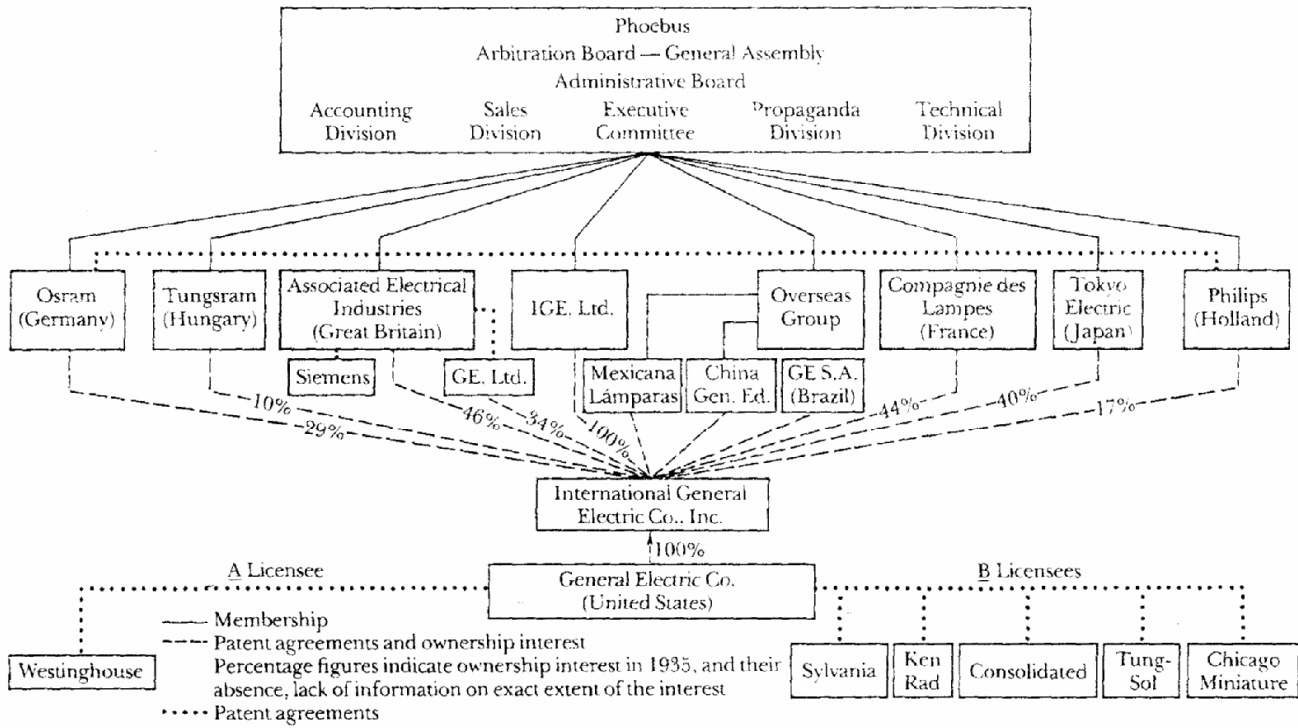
Phoebus
Arbitration Board — General Assembly
Administrative Board
Accounting Division
Sales Division
Executive Committee
Propaganda Division
Technical Division

Osram (Germany)
Tungsram (Hungary)
Associated Electrical Industries (Great Britain)
IGE. Ltd.
Overseas Group
Compagnie des Lampes (France)
Tokyo Electric (Japan)
Philips (Holland)

Siemens
GE. Ltd.
Mexicana Lámparas
China Gen. Ed.
GE S.A. (Brazil)

29%
10%
46%
34%
100%
44%
40%
17%

International General Electric Co., Inc.
100%

A Licensee
General Electric Co. (United States)
B Licensees

Westinghouse
Sylvania
Ken Rad
Consolidated
Tung-Sol
Chicago Miniature

—— Membership
– – – Patent agreements and ownership interest
Percentage figures indicate ownership interest in 1935, and their absence, lack of information on exact extent of the interest
• • • • • Patent agreements